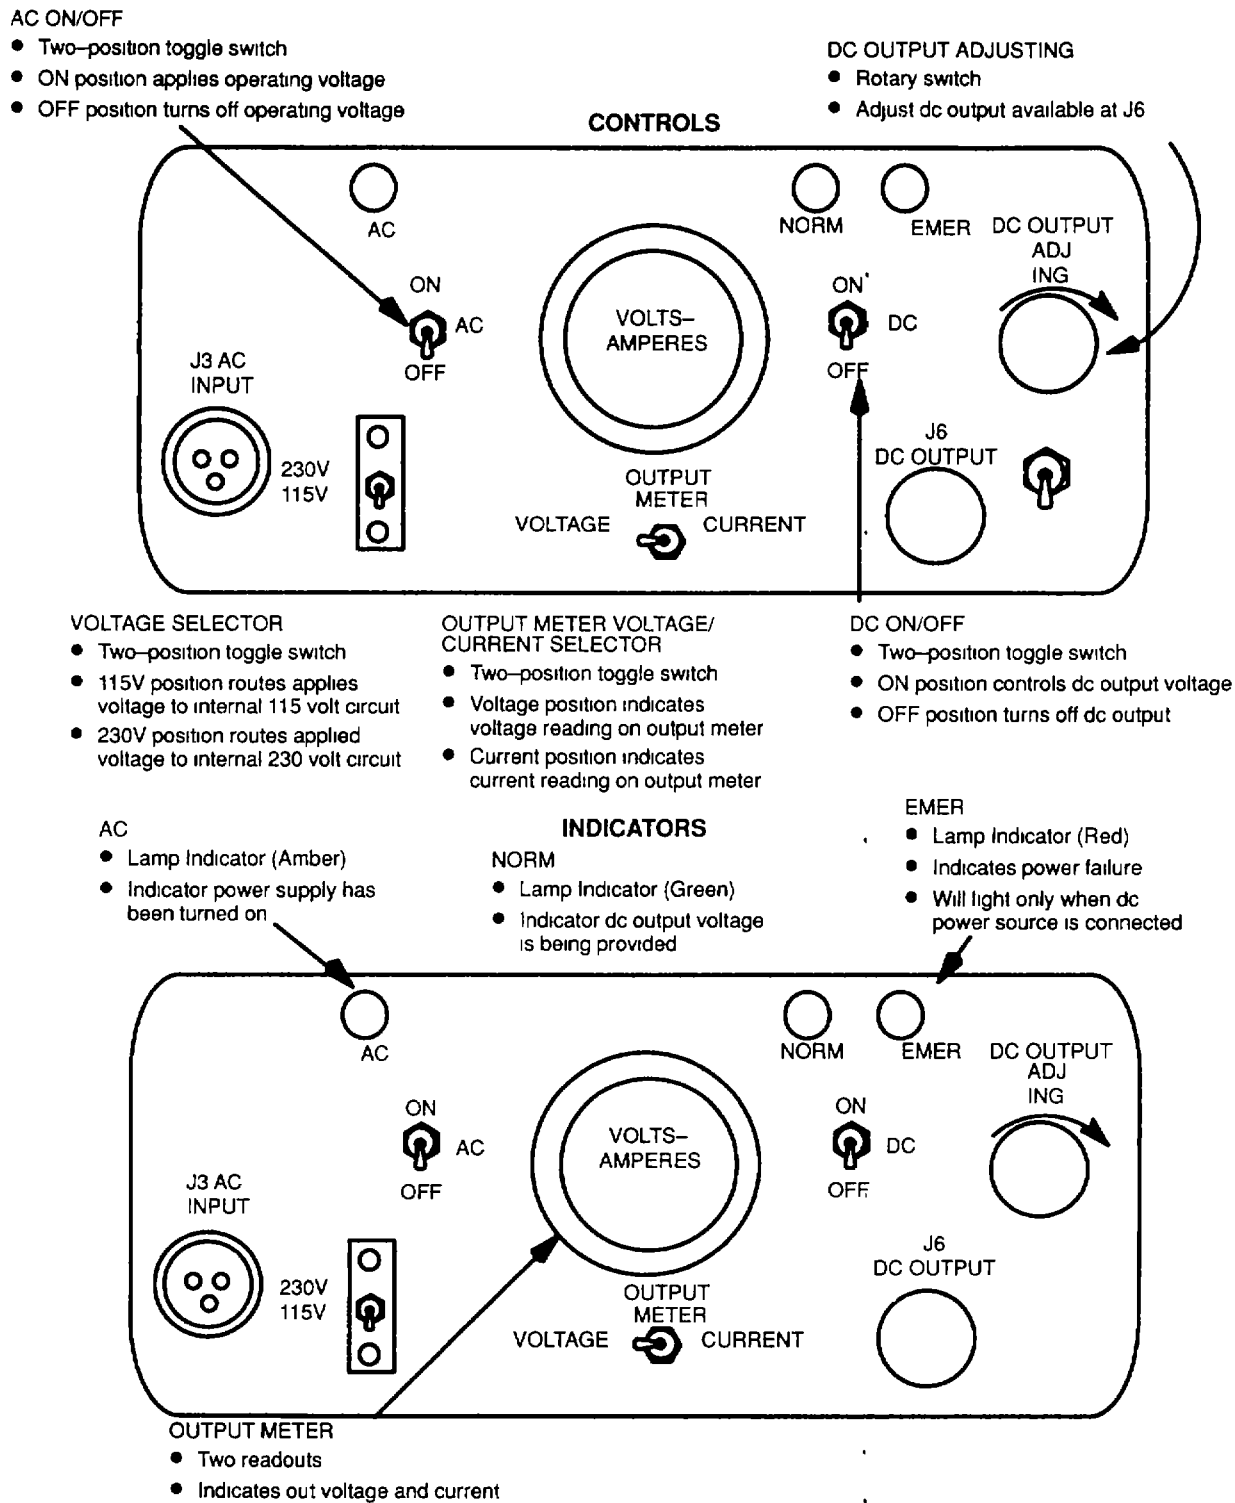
AC ON/OFF
● Two–position toggle switch
● ON position applies operating voltage
● OFF position turns off operating voltage

DC OUTPUT ADJUSTING
● Rotary switch
● Adjust dc output available at J6

CONTROLS

AC
NORM
EMER
DC OUTPUT ADJ ING
ON
AC
OFF
VOLTS–AMPERES
ON
DC
OFF
J3 AC INPUT
230V
115V
J6 DC OUTPUT
OUTPUT METER
VOLTAGE
CURRENT

VOLTAGE SELECTOR
● Two–position toggle switch
● 115V position routes applies voltage to internal 115 volt circuit
● 230V position routes applied voltage to internal 230 volt circuit

OUTPUT METER VOLTAGE/ CURRENT SELECTOR
● Two–position toggle switch
● Voltage position indicates voltage reading on output meter
● Current position indicates current reading on output meter

DC ON/OFF
● Two–position toggle switch
● ON position controls dc output voltage
● OFF position turns off dc output

INDICATORS

AC
● Lamp Indicator (Amber)
● Indicator power supply has been turned on

NORM
● Lamp Indicator (Green)
● Indicator dc output voltage is being provided

EMER
● Lamp Indicator (Red)
● Indicates power failure
● Will light only when dc power source is connected

AC
NORM
EMER
DC OUTPUT ADJ ING
ON
AC
OFF
VOLTS–AMPERES
ON
DC
OFF
J3 AC INPUT
230V
115V
J6 DC OUTPUT
OUTPUT METER
VOLTAGE
CURRENT

OUTPUT METER
● Two readouts
● Indicates out voltage and current